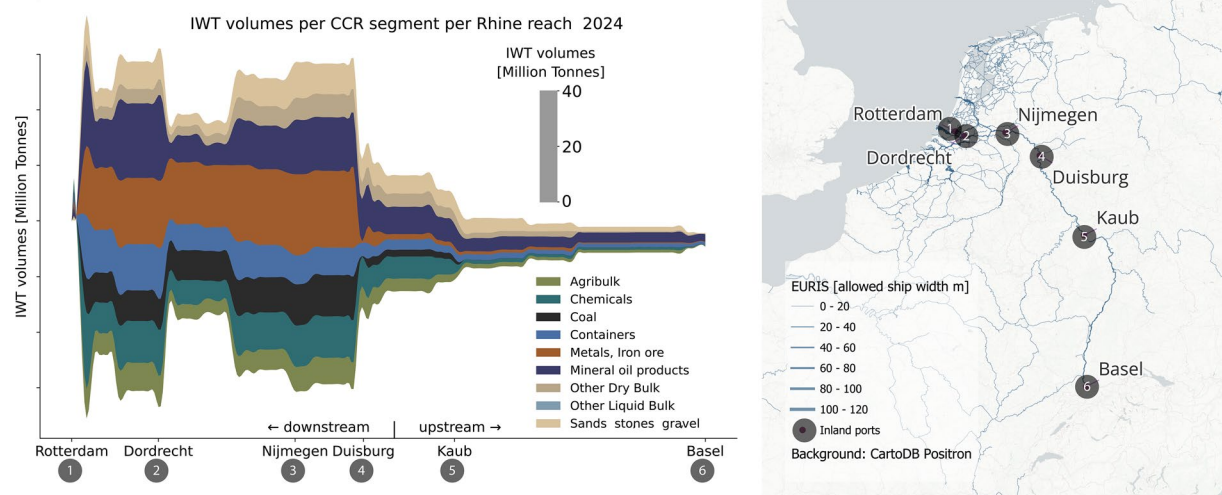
IWT volumes per CCR segment per Rhine reach 2024

IWT volumes [Million Tonnes]

IWT volumes [Million Tonnes]

40

20

0

Agribulk
Chemicals
Coal
Containers
Metals, Iron ore
Mineral oil products
Other Dry Bulk
Other Liquid Bulk
Sands stones gravel

← downstream | upstream →

Rotterdam 1
Dordrecht 2
Nijmegen 3
Duisburg 4
Kaub 5
Basel 6

Rotterdam
1
2
3
Nijmegen
4
Dordrecht
Duisburg
Kaub
5
Basel
6

EURIS [allowed ship width m]
0 - 20
20 - 40
40 - 60
60 - 80
80 - 100
100 - 120
Inland ports
Background: CartoDB Positron